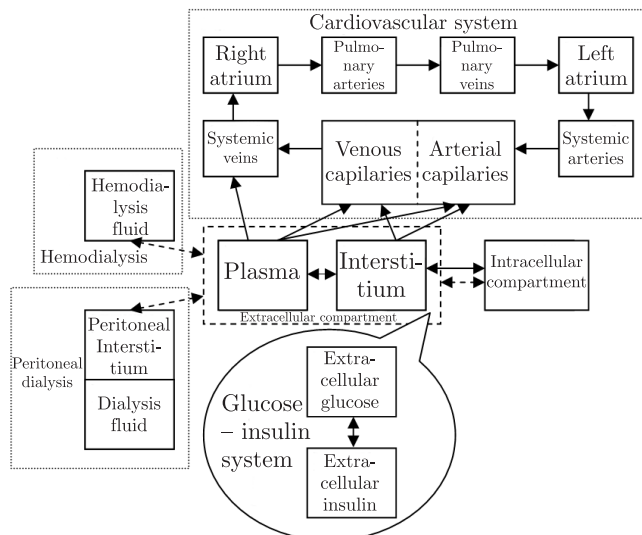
Cardiovascular system

Right atrium

Pulmonary arteries

Pulmonary veins

Left atrium

Systemic veins

Venous capilaries

Arterial capilaries

Systemic arteries

Hemodialysis fluid

Hemodialysis

Plasma

Interstitium

Intracellular compartment

Extracellular compartment

Peritoneal Interstitium

Dialysis fluid

Peritoneal dialysis

Glucose – insulin system

Extracellular glucose

Extracellular insulin